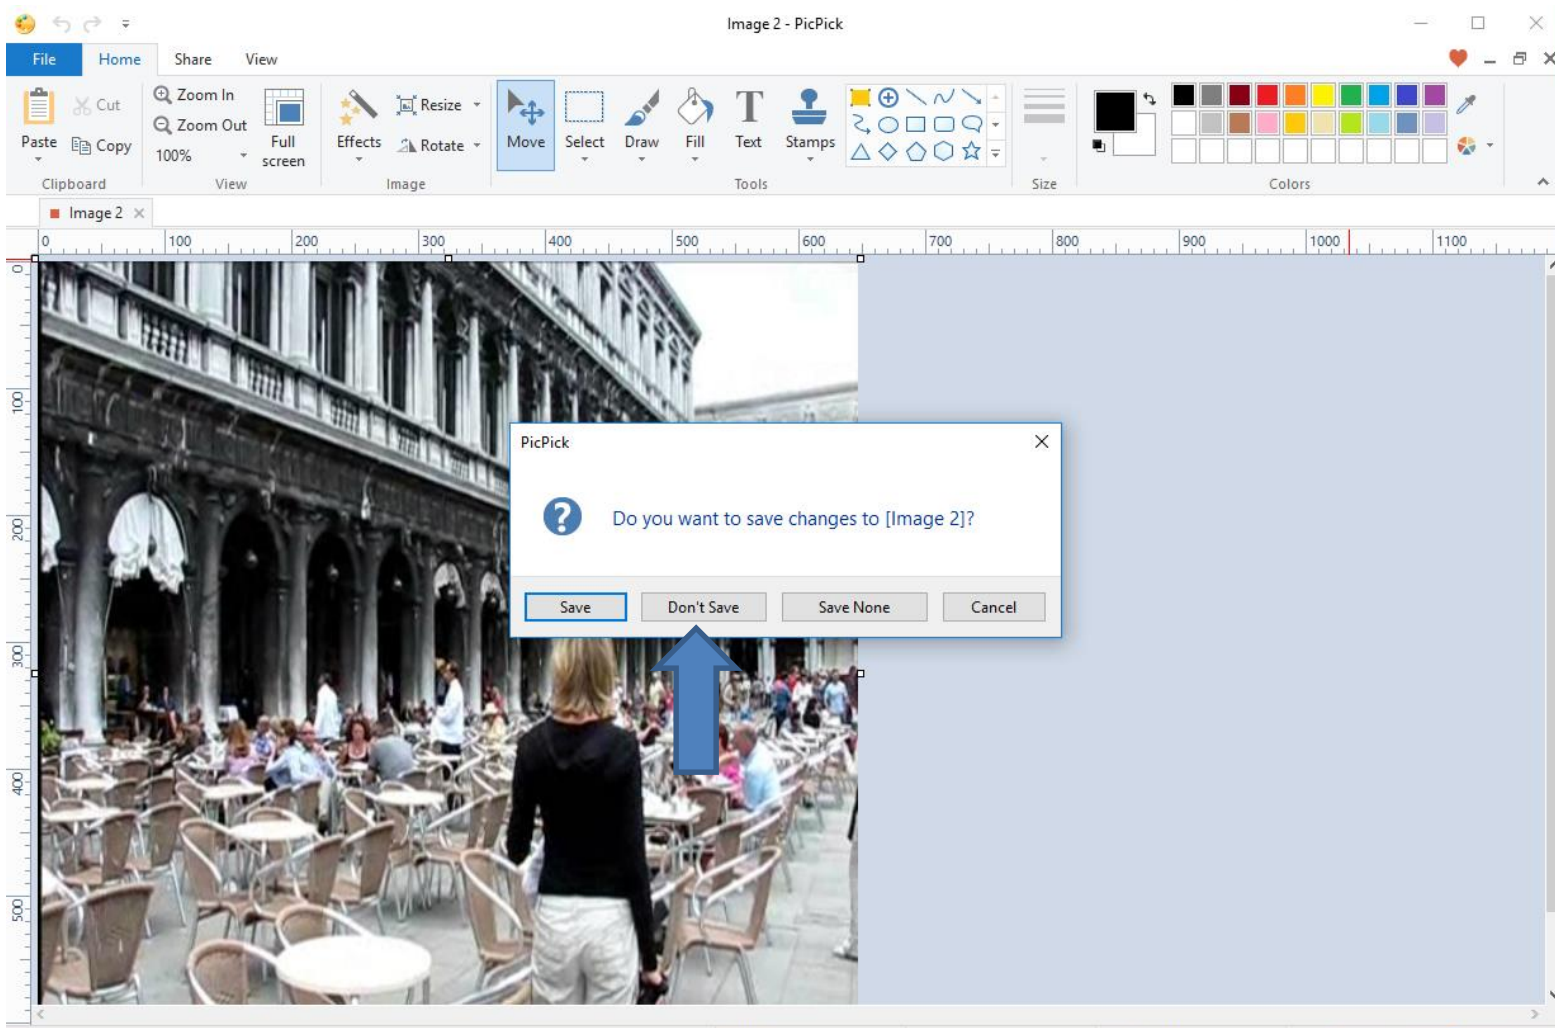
Image 2 - PicPick

File Home Share View

Paste Cut Copy
Clipboard

Zoom In
Zoom Out
100%
Full screen
View

Effects Resize Rotate
Image

Move Select Draw Fill Text Stamps
Tools

Size

Colors

Image 2

0 100 200 300 400 500 600 700 800 900 1000 1100

0 100 200 300 400 500

PicPick

Do you want to save changes to [Image 2]?

Save | Don't Save | Save None | Cancel